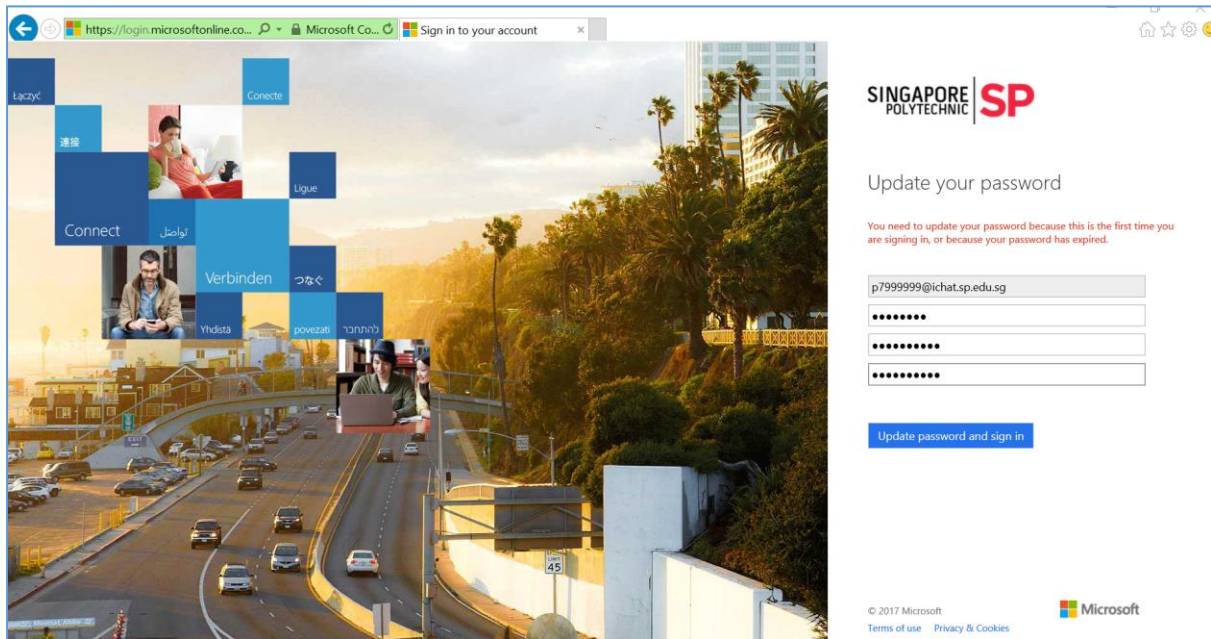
https://login.microsoftonline.co... Microsoft Co... Sign in to your account ×

Łączyć
Conecte
連接
Ligue
Connect
تواصل
Verbinden
つなぐ
Yhdistä
povezati
להתחבר

SINGAPORE POLYTECHNIC SP

Update your password

You need to update your password because this is the first time you are signing in, or because your password has expired.

p7999999@ichat.sp.edu.sg
••••••••
•••••••••••
•••••••••••

Update password and sign in

© 2017 Microsoft
Terms of use Privacy & Cookies
Microsoft